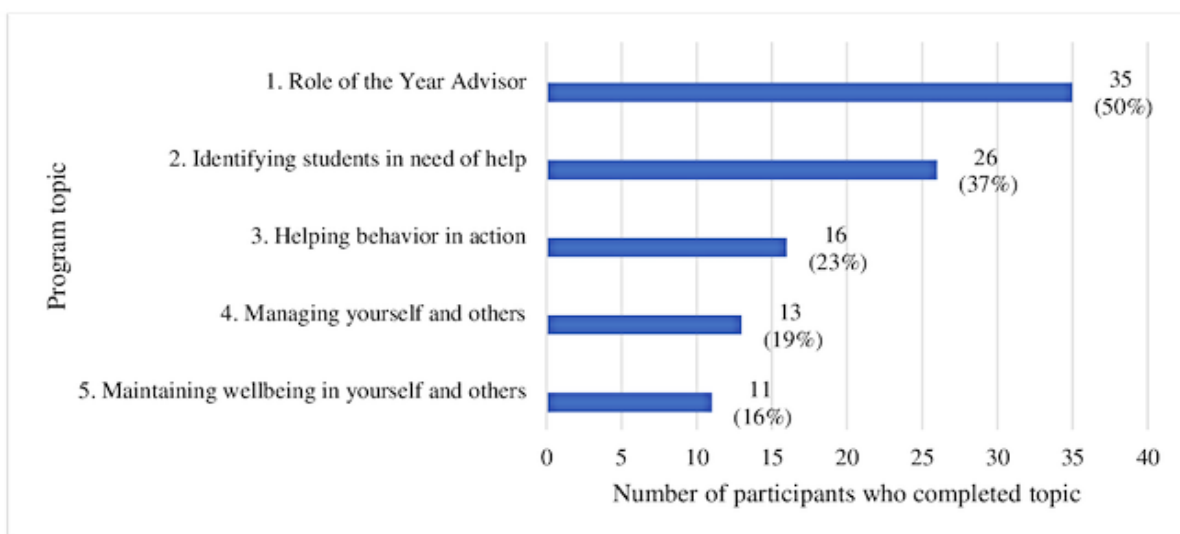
Program topic

1. Role of the Year Advisor
35
(50%)

2. Identifying students in need of help
26
(37%)

3. Helping behavior in action
16
(23%)

4. Managing yourself and others
13
(19%)

5. Maintaining wellbeing in yourself and others
11
(16%)

0 5 10 15 20 25 30 35 40

Number of participants who completed topic